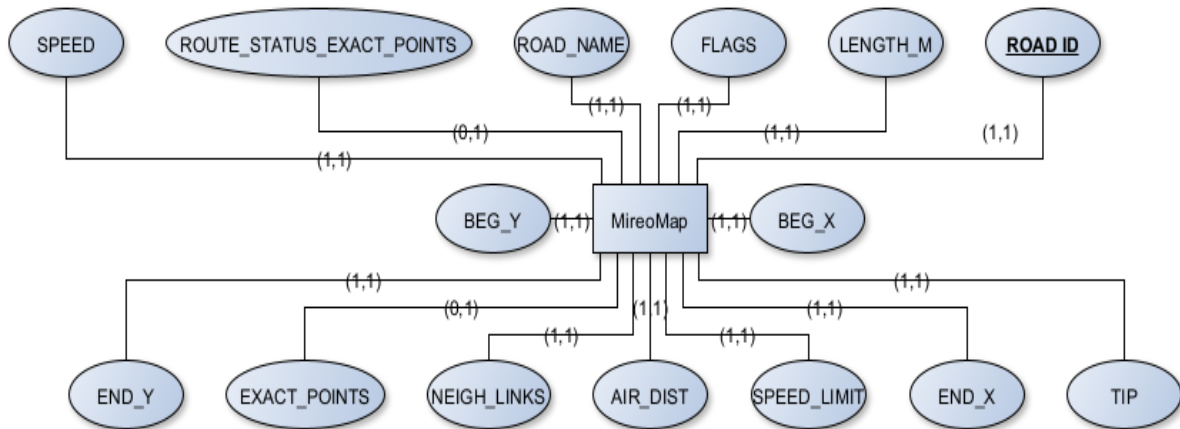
SPEED
ROUTE_STATUS_EXACT_POINTS
ROAD_NAME
FLAGS
LENGTH_M
ROAD ID
(1,1)
(1,1)
(0,1)
(1,1)
(1,1)
(1,1)
BEG_Y
(1,1)
MireoMap
(1,1)
BEG_X
(1,1)
(0,1)
(1,1)
(1,1)
(1,1)
(1,1)
(1,1)
END_Y
EXACT_POINTS
NEIGH_LINKS
AIR_DIST
SPEED_LIMIT
END_X
TIP